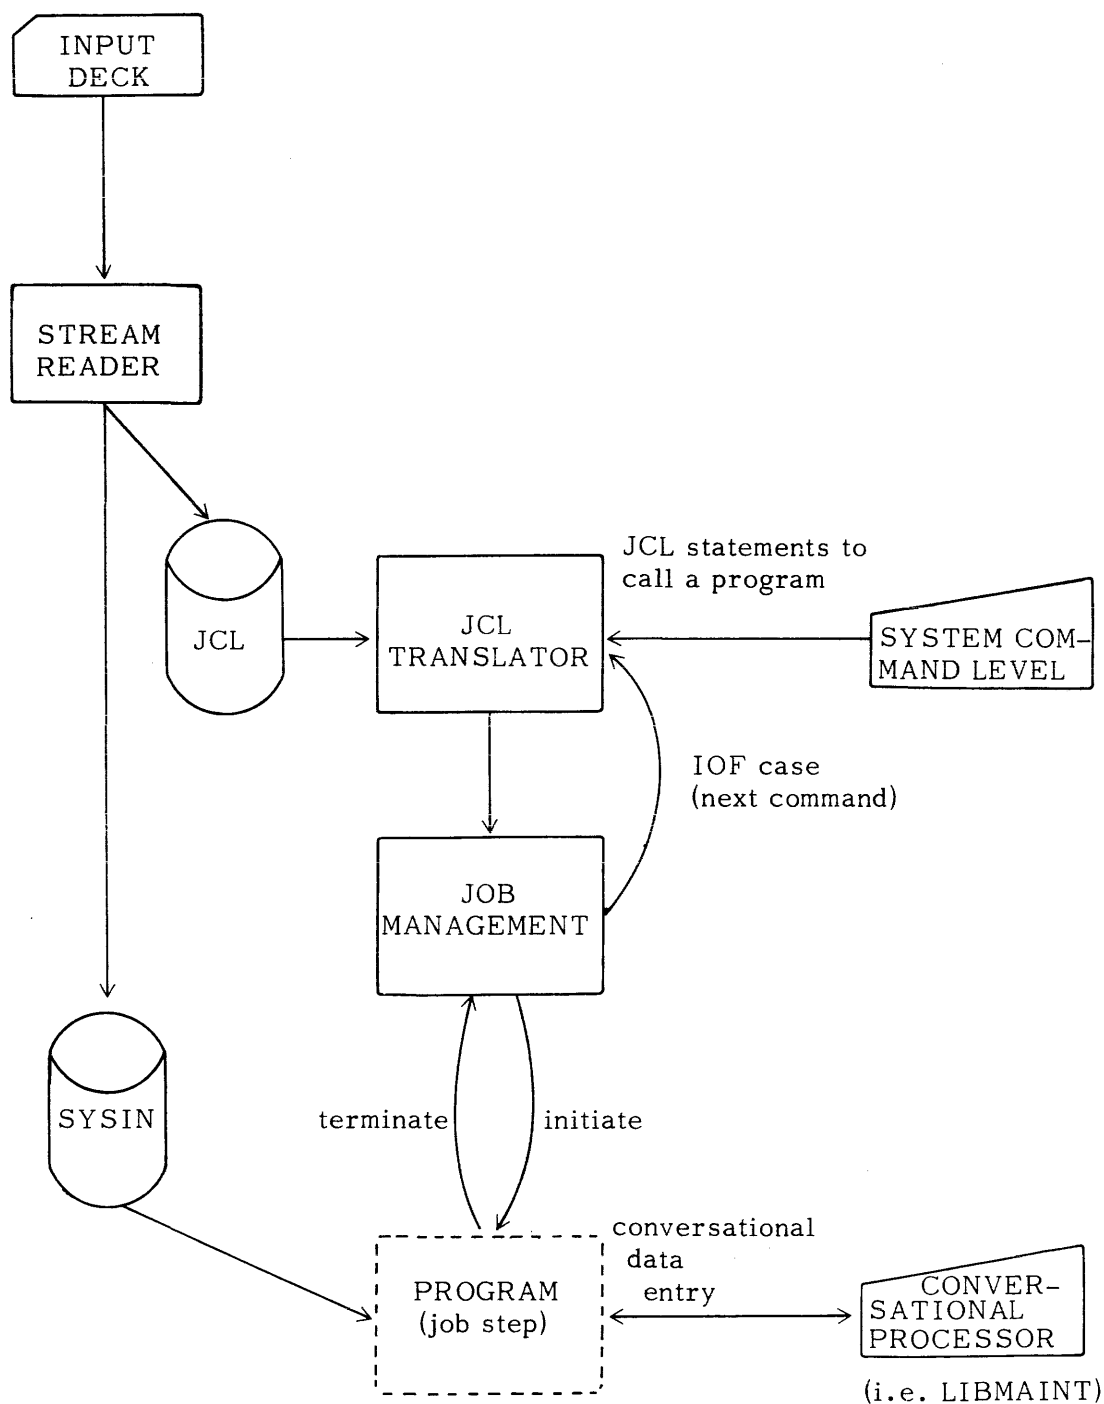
INPUT DECK

STREAM READER

JCL

JCL statements to call a program

JCL TRANSLATOR

SYSTEM COMMAND LEVEL

IOF case (next command)

JOB MANAGEMENT

SYSIN

terminate

initiate

conversational data entry

PROGRAM (job step)

CONVERSATIONAL PROCESSOR

(i.e. LIBMAINT)